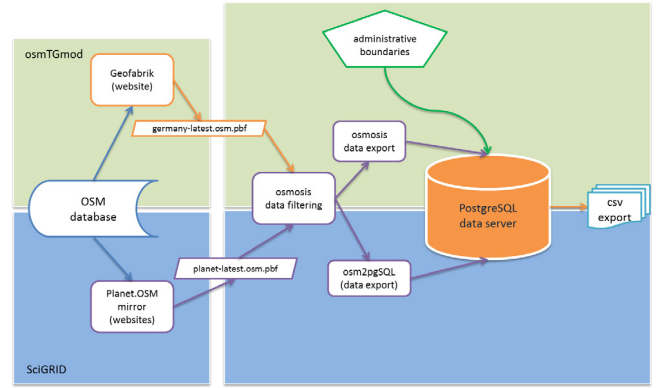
osmTGmod

Geofabrik (website)

administrative boundaries

germany-latest.osm.pbf

osmosis data export

OSM database

osmosis data filtering

PostgreSQL data server

csv export

planet-latest.osm.pbf

osm2pgSQL (data export)

Planet.OSM mirror (websites)

SciGRID